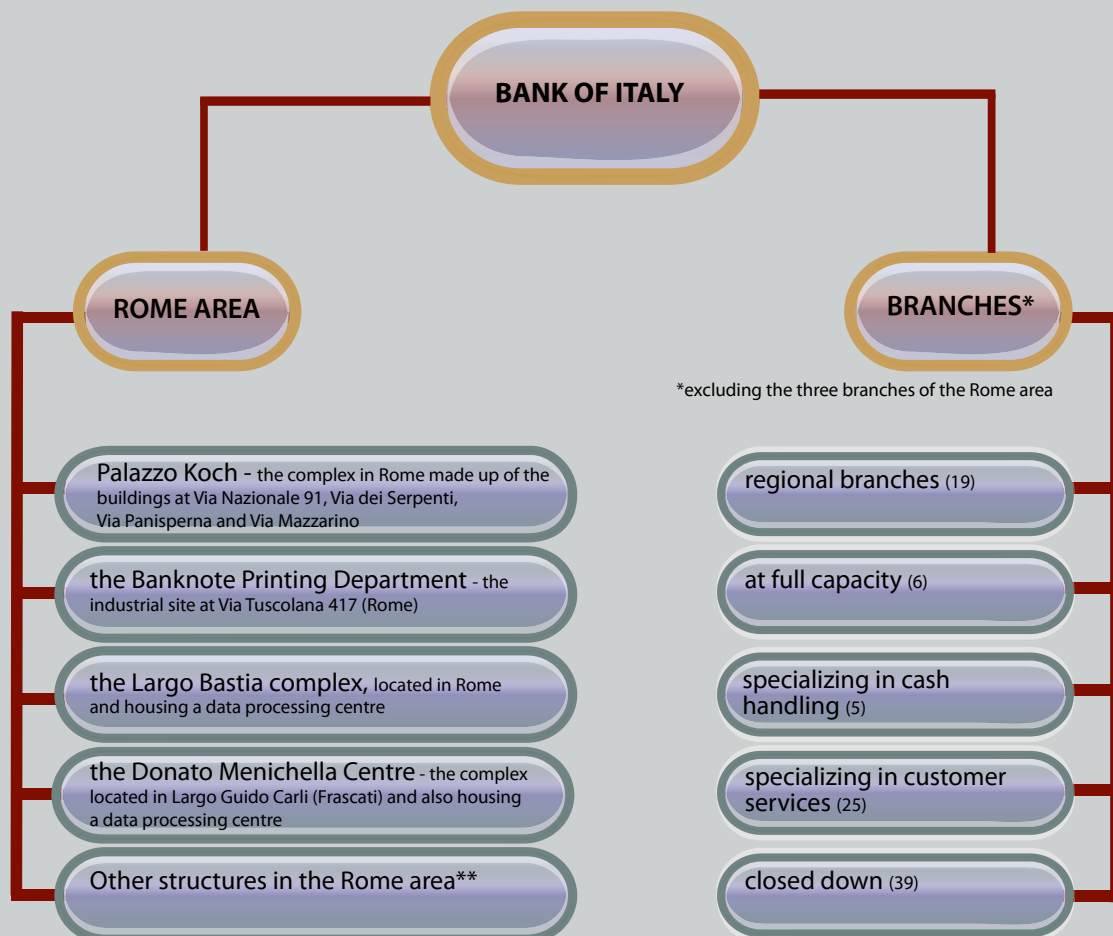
BANK OF ITALY

ROME AREA

BRANCHES*

*excluding the three branches of the Rome area

Palazzo Koch - the complex in Rome made up of the buildings at Via Nazionale 91, Via dei Serpenti, Via Panisperna and Via Mazzarino

the Banknote Printing Department - the industrial site at Via Tuscolana 417 (Rome)

the Largo Bastia complex, located in Rome and housing a data processing centre

the Donato Menichella Centre - the complex located in Largo Guido Carli (Frascati) and also housing a data processing centre

Other structures in the Rome area**

regional branches (19)

at full capacity (6)

specializing in cash handling (5)

specializing in customer services (25)

closed down (39)